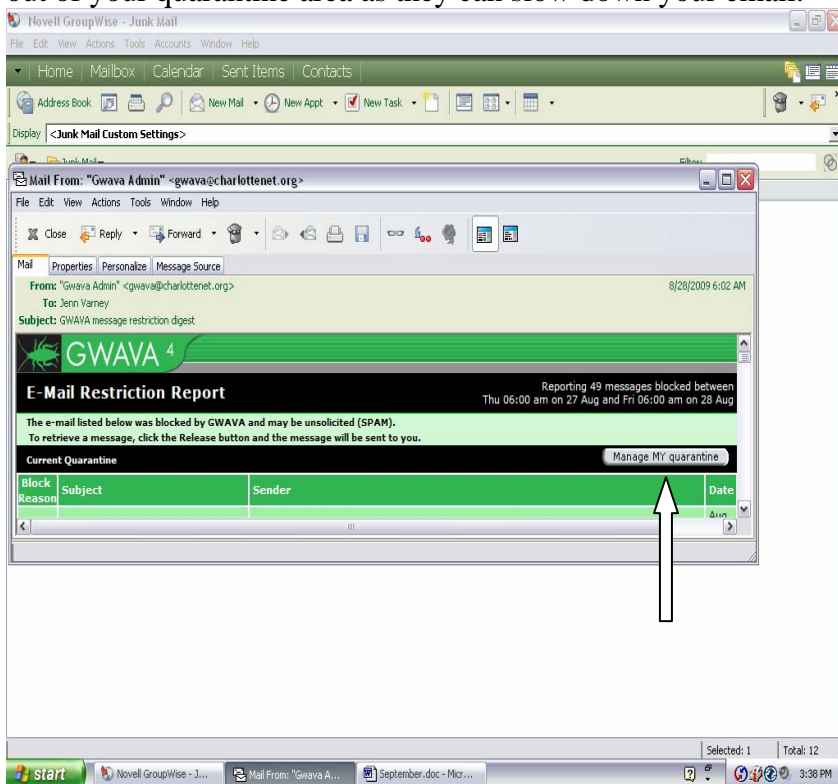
out of your quarantine area as they can slow down your email.

Novell GroupWise - Junk Mail
File Edit View Actions Tools Accounts Window Help
Home | Mailbox | Calendar | Sent Items | Contacts
Address Book New Mail New Appt New Task
Display <Junk Mail Custom Settings>
Junk Mail
Filter

Mail From: "Gwava Admin" <gwava@charlottenet.org>
File Edit View Actions Tools Window Help
Close Reply Forward
Mail Properties Personalize Message Source
From: "Gwava Admin" <gwava@charlottenet.org> 8/28/2009 6:02 AM
To: Jenn Varney
Subject: GWAVA message restriction digest

GWAVA 4

E-Mail Restriction Report
Reporting 49 messages blocked between Thu 06:00 am on 27 Aug and Fri 06:00 am on 28 Aug

The e-mail listed below was blocked by GWAVA and may be unsolicited (SPAM).
To retrieve a message, click the Release button and the message will be sent to you.

Current Quarantine
Manage MY quarantine

| Block Reason | Subject | Sender | Date |
|---|---|---|---|
| | | | Aug |

Selected: 1 | Total: 12

start | Novell GroupWise - J... | Mail From: "Gwava A... | September.doc - Micr... | 3:38 PM